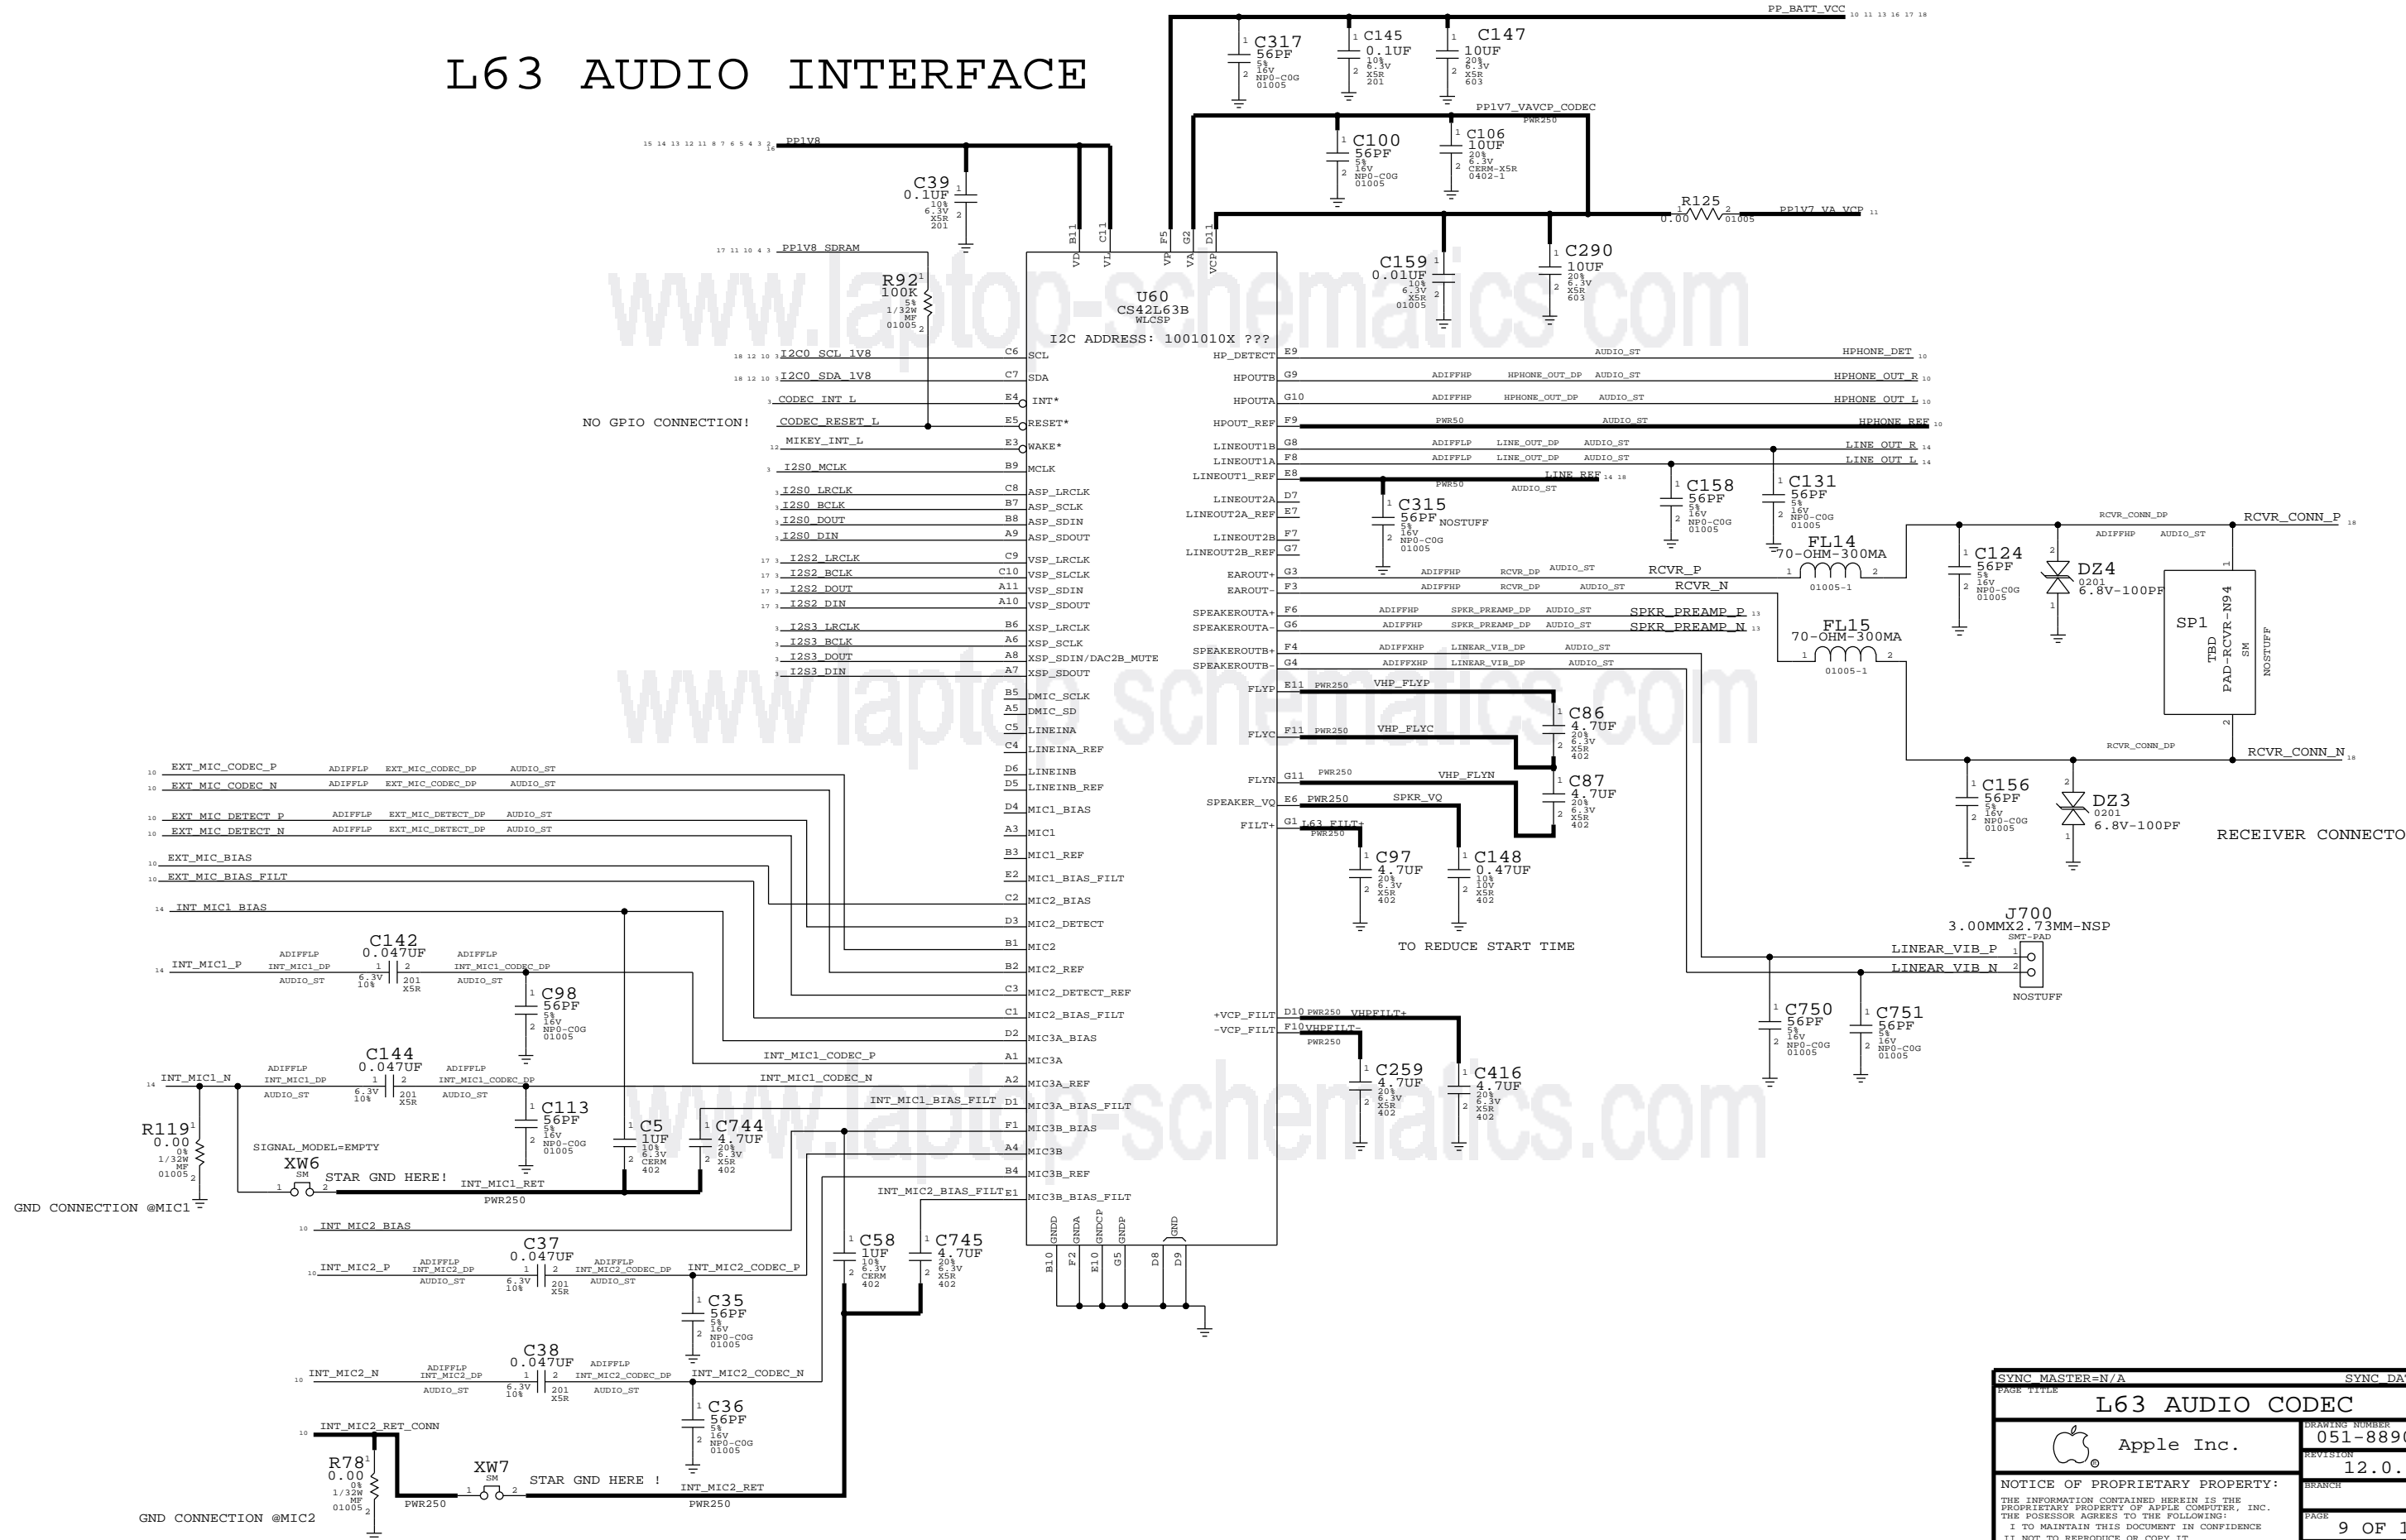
L63 AUDIO INTERFACE

PP_BATT_VCC

C317 56PF 5% 16V NP0-C0G 01005
C145 0.1UF 10% 6.3V X5R 201
C147 10UF 20% 6.3V X5R 603

PP1V7_VAVCP_CODEC PWR250
C100 56PF 5% 16V NP0-C0G 01005
C106 10UF 20% 6.3V CERM-X5R 0402-1

PP1V8
C39 0.1UF 10% 6.3V X5R 201

R125 0.00 01005
PP1V7_VA_VCP

C159 0.01UF 10% 6.3V X5R 01005
C290 10UF 20% 6.3V X5R 603

PP1V8_SDRAM
R92 100K 5% 1/32W MF 01005

U60 CS42L63B WLCSP
I2C ADDRESS: 1001010X ???

B11 VD
C11 VL
F5 VP
G2 VA
D11 VCP

I2C0_SCL_1V8 C6 SCL
I2C0_SDA_1V8 C7 SDA
CODEC_INT_L E4 INT*
NO GPIO CONNECTION!
CODEC_RESET_L E5 RESET*
MIKEY_INT_L E3 WAKE*
I2S0_MCLK B9 MCLK
I2S0_LRCLK C8 ASP_LRCLK
I2S0_BCLK B7 ASP_SCLK
I2S0_DOUT B8 ASP_SDIN
I2S0_DIN A9 ASP_SDOUT
I2S2_LRCLK C9 VSP_LRCLK
I2S2_BCLK C10 VSP_SLCLK
I2S2_DOUT A11 VSP_SDIN
I2S2_DIN A10 VSP_SDOUT
I2S3_LRCLK B6 XSP_LRCLK
I2S3_BCLK A6 XSP_SCLK
I2S3_DOUT A8 XSP_SDIN/DAC2B_MUTE
I2S3_DIN A7 XSP_SDOUT
B5 DMIC_SCLK
A5 DMIC_SD
C5 LINEINA
C4 LINEINA_REF
D6 LINEINB
D5 LINEINB_REF
D4 MIC1_BIAS
A3 MIC1
B3 MIC1_REF
E2 MIC1_BIAS_FILT
C2 MIC2_BIAS
D3 MIC2_DETECT
B1 MIC2
B2 MIC2_REF
C3 MIC2_DETECT_REF
C1 MIC2_BIAS_FILT
D2 MIC3A_BIAS
A1 MIC3A
A2 MIC3A_REF
D1 MIC3A_BIAS_FILT
F1 MIC3B_BIAS
A4 MIC3B
B4 MIC3B_REF
E1 MIC3B_BIAS_FILT

HP_DETECT E9 AUDIO_ST HPHONE_DET
HPOUTB G9 ADIFFHP HPHONE_OUT_DP AUDIO_ST HPHONE_OUT_R
HPOUTA G10 ADIFFHP HPHONE_OUT_DP AUDIO_ST HPHONE_OUT_L
HPOUT_REF F9 PWR50 AUDIO_ST HPHONE_REF
LINEOUT1B G8 ADIFFLP LINE_OUT_DP AUDIO_ST LINE_OUT_R
LINEOUT1A F8 ADIFFLP LINE_OUT_DP AUDIO_ST LINE_OUT_L
LINEOUT1_REF E8 LINE_REF PWR50 AUDIO_ST
LINEOUT2A D7
LINEOUT2A_REF E7
LINEOUT2B F7
LINEOUT2B_REF G7
C315 56PF 5% 16V NP0-C0G 01005 NOSTUFF
C158 56PF 5% 16V NP0-C0G 01005
C131 56PF 5% 16V NP0-C0G 01005
EAROUT+ G3 ADIFFHP RCVR_DP AUDIO_ST RCVR_P
EAROUT- F3 ADIFFHP RCVR_DP AUDIO_ST RCVR_N
FL14 70-OHM-300MA 01005-1
FL15 70-OHM-300MA 01005-1
SPEAKEROUTA+ F6 ADIFFHP SPKR_PREAMP_DP AUDIO_ST SPKR_PREAMP_P
SPEAKEROUTA- G6 ADIFFHP SPKR_PREAMP_DP AUDIO_ST SPKR_PREAMP_N
SPEAKEROUTB+ F4 ADIFFXHP LINEAR_VIB_DP AUDIO_ST
SPEAKEROUTB- G4 ADIFFXHP LINEAR_VIB_DP AUDIO_ST
FLYP E11 PWR250 VHP_FLYP
FLYC F11 PWR250 VHP_FLYC
FLYN G11 PWR250 VHP_FLYN
SPEAKER_VQ E6 PWR250 SPKR_VQ
FILT+ G1 L63_FILT+ PWR250
C86 4.7UF 20% 6.3V X5R 402
C87 4.7UF 20% 6.3V X5R 402
C97 4.7UF 20% 6.3V X5R 402
C148 0.47UF 10% 10V X5R 402
TO REDUCE START TIME
+VCP_FILT D10 PWR250 VHPFILT+
-VCP_FILT F10 VHPFILT- PWR250
C259 4.7UF 20% 6.3V X5R 402
C416 4.7UF 20% 6.3V X5R 402

RCVR_CONN_DP ADIFFHP AUDIO_ST RCVR_CONN_P
C124 56PF 5% 16V NP0-C0G 01005
DZ4 0201 6.8V-100PF
SP1 TBD PAD-RCVR-N94 SM NOSTUFF
RCVR_CONN_DP RCVR_CONN_N
C156 56PF 5% 16V NP0-C0G 01005
DZ3 0201 6.8V-100PF
RECEIVER CONNECTO

J700 3.00MMX2.73MM-NSP SMT-PAD
LINEAR_VIB_P
LINEAR_VIB_N
NOSTUFF
C750 56PF 5% 16V NP0-C0G 01005
C751 56PF 5% 16V NP0-C0G 01005

GNDD B10 GNDA F2 GNDCP E10 GNDP G5 GND D8 D9

EXT_MIC_CODEC_P ADIFFLP EXT_MIC_CODEC_DP AUDIO_ST
EXT_MIC_CODEC_N ADIFFLP EXT_MIC_CODEC_DP AUDIO_ST
EXT_MIC_DETECT_P ADIFFLP EXT_MIC_DETECT_DP AUDIO_ST
EXT_MIC_DETECT_N ADIFFLP EXT_MIC_DETECT_DP AUDIO_ST
EXT_MIC_BIAS
EXT_MIC_BIAS_FILT
INT_MIC1_BIAS
INT_MIC1_P ADIFFLP INT_MIC1_DP AUDIO_ST
C142 0.047UF 6.3V 10% 201 X5R
ADIFFLP INT_MIC1_CODEC_DP AUDIO_ST
C98 56PF 5% 16V NP0-C0G 01005
INT_MIC1_N ADIFFLP INT_MIC1_DP AUDIO_ST
C144 0.047UF 6.3V 10% 201 X5R
ADIFFLP INT_MIC1_CODEC_DP AUDIO_ST
INT_MIC1_CODEC_P
INT_MIC1_CODEC_N
C113 56PF 5% 16V NP0-C0G 01005
INT_MIC1_BIAS_FILT
C5 1UF 10% 6.3V CERM 402
C744 4.7UF 20% 6.3V X5R 402
R119 0.00 0% 1/32W MF 01005
SIGNAL_MODEL=EMPTY
XW6 SM
STAR GND HERE!
INT_MIC1_RET PWR250
GND CONNECTION @MIC1
INT_MIC2_BIAS
INT_MIC2_BIAS_FILT
INT_MIC2_P ADIFFLP INT_MIC2_DP AUDIO_ST
C37 0.047UF 6.3V 10% 201 X5R
ADIFFLP INT_MIC2_CODEC_DP AUDIO_ST
INT_MIC2_CODEC_P
C58 1UF 10% 6.3V CERM 402
C745 4.7UF 20% 6.3V X5R 402
C35 56PF 5% 16V NP0-C0G 01005
INT_MIC2_N ADIFFLP INT_MIC2_DP AUDIO_ST
C38 0.047UF 6.3V 10% 201 X5R
ADIFFLP INT_MIC2_CODEC_DP AUDIO_ST
INT_MIC2_CODEC_N
C36 56PF 5% 16V NP0-C0G 01005
INT_MIC2_RET_CONN
R78 0.00 0% 1/32W MF 01005
PWR250
XW7 SM
STAR GND HERE !
INT_MIC2_RET PWR250
GND CONNECTION @MIC2

SYNC_MASTER=N/A SYNC_DA
PAGE TITLE
L63 AUDIO CODEC
Apple Inc.
DRAWING NUMBER 051-889
REVISION 12.0.
BRANCH
NOTICE OF PROPRIETARY PROPERTY:
THE INFORMATION CONTAINED HEREIN IS THE PROPRIETARY PROPERTY OF APPLE COMPUTER, INC. THE POSESSOR AGREES TO THE FOLLOWING:
I TO MAINTAIN THIS DOCUMENT IN CONFIDENCE
PAGE 9 OF 1

www.laptop-schematics.com